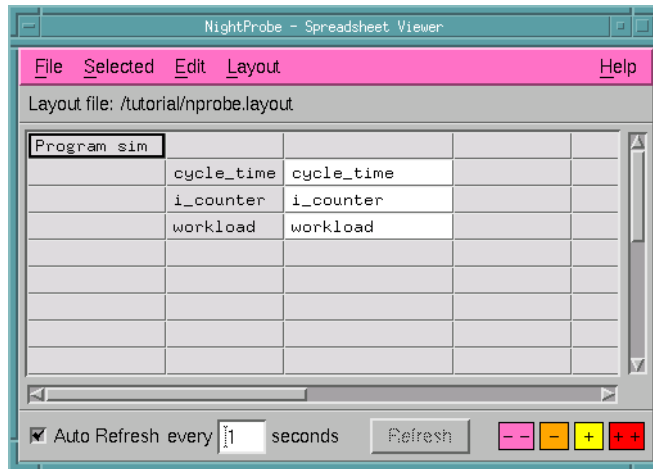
NightProbe - Spreadsheet Viewer

File Selected Edit Layout Help

Layout file: /tutorial/nprobe.layout

| Program sim | | | | |
|---|---|---|---|---|
| | cycle_time | cycle_time | | |
| | i_counter | i_counter | | |
| | workload | workload | | |
| | | | | |
| | | | | |
| | | | | |
| | | | | |

Auto Refresh every 1 seconds Refresh -- - + ++